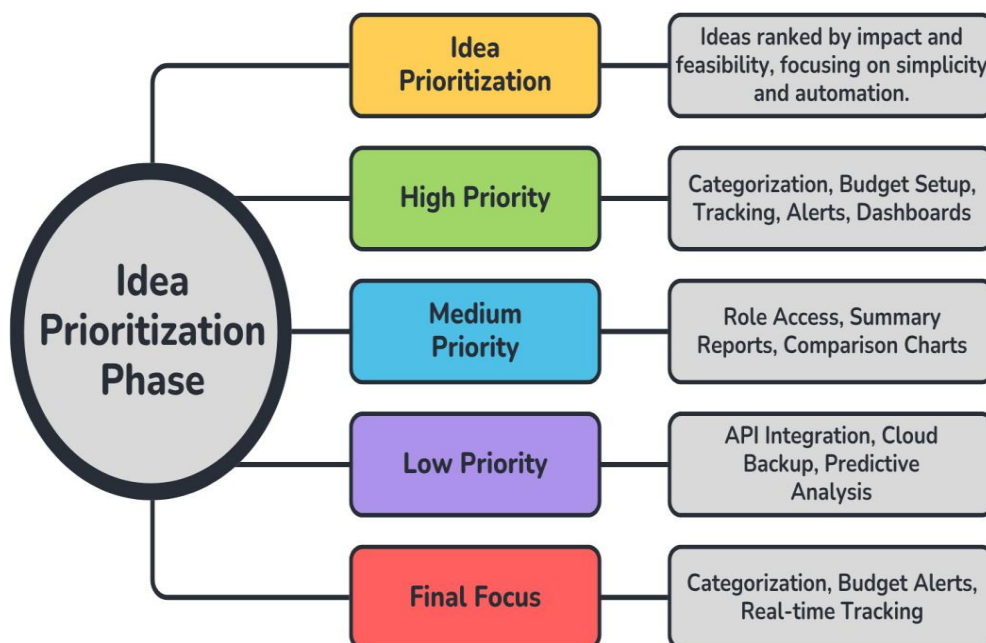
Idea Prioritization Phase

Idea Prioritization

Ideas ranked by impact and feasibility, focusing on simplicity and automation.

High Priority

Categorization, Budget Setup, Tracking, Alerts, Dashboards

Medium Priority

Role Access, Summary Reports, Comparison Charts

Low Priority

API Integration, Cloud Backup, Predictive Analysis

Final Focus

Categorization, Budget Alerts, Real-time Tracking